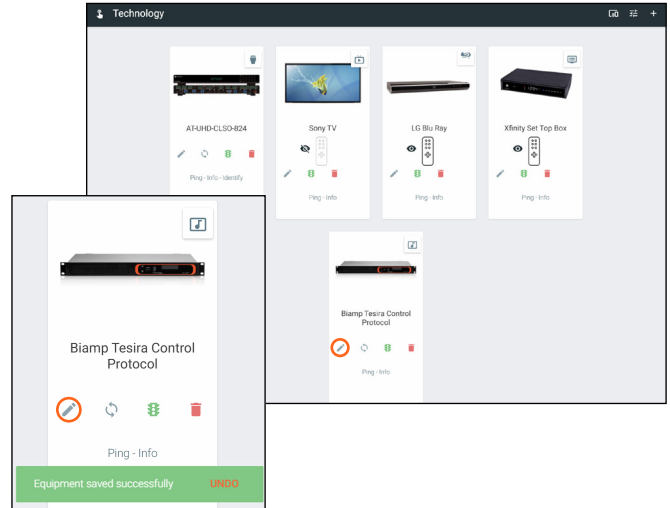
Technology

AT-UHD-CLSO-824

Ping - Info - Identify

Sony TV

Ping - Info

LG Blu Ray

Ping - Info

Xfinity Set Top Box

Ping - Info

Biamp Tesira Control Protocol

Ping - Info

Biamp Tesira Control Protocol

Ping - Info

Equipment saved successfully

UNDO